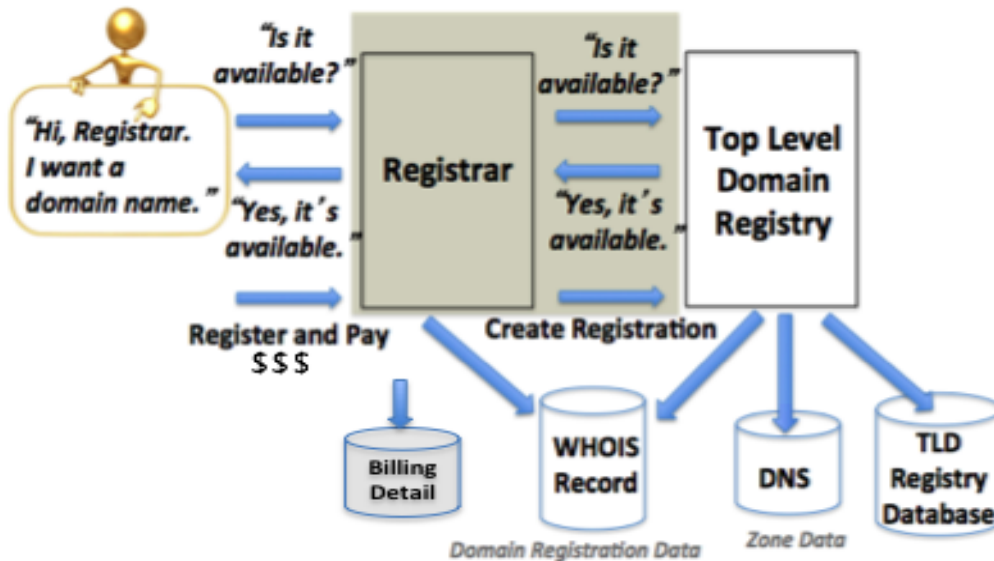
"Hi, Registrar. I want a domain name."

"Is it available?"

"Yes, it's available."

Register and Pay
$$$

Registrar

"Is it available?"

"Yes, it's available."

Create Registration

Top Level Domain Registry

Billing Detail

WHOIS Record

Domain Registration Data

DNS

Zone Data

TLD Registry Database